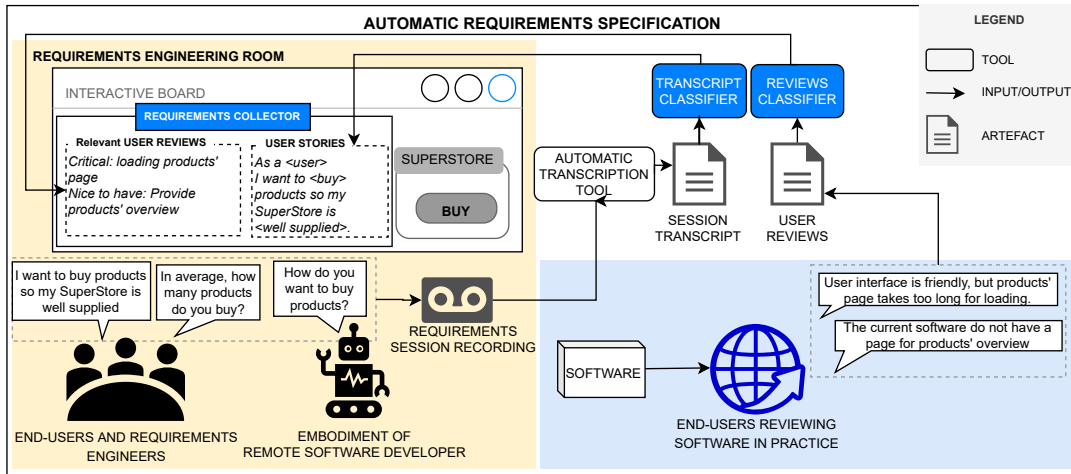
AUTOMATIC REQUIREMENTS SPECIFICATION

LEGEND

TOOL

INPUT/OUTPUT

ARTEFACT

REQUIREMENTS ENGINEERING ROOM

INTERACTIVE BOARD

REQUIREMENTS COLLECTOR

Relevant USER REVIEWS

Critical: loading products' page
Nice to have: Provide products' overview

USER STORIES

As a <user>
I want to <buy> products so my SuperStore is <well supplied>.

SUPERSTORE

BUY

TRANSCRIPT CLASSIFIER

REVIEWS CLASSIFIER

AUTOMATIC TRANSCRIPTION TOOL

SESSION TRANSCRIPT

USER REVIEWS

I want to buy products so my SuperStore is well supplied

In average, how many products do you buy?

How do you want to buy products?

REQUIREMENTS SESSION RECORDING

User interface is friendly, but products' page takes too long for loading.

The current software do not have a page for products' overview

SOFTWARE

END-USERS AND REQUIREMENTS ENGINEERS

EMBODIMENT OF REMOTE SOFTWARE DEVELOPER

END-USERS REVIEWING SOFTWARE IN PRACTICE